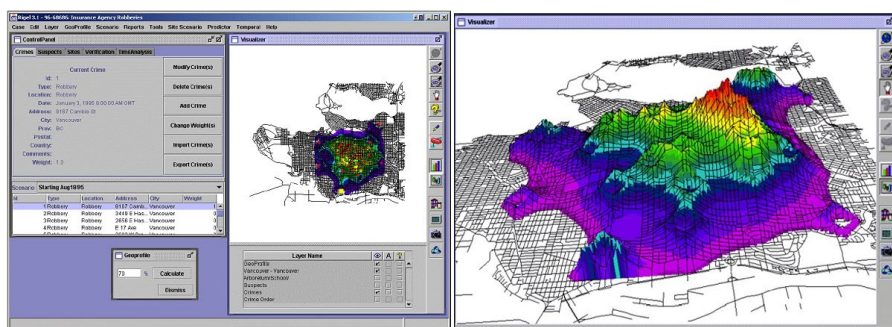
Rigel 3.1 - 96-48686 Insurance Agency Robberies

Case Edit Layer GeoProfile Scenario Reports Tools Site Scenario Predictor Temporal Help

ControlPanel

Crimes Suspects Sites Verification TimeAnalysis

Current Crime

Id: 1
Type: Robbery
Location: Robbery
Date: January 1, 1995 8:00:00 AM GMT
Address: 8167 Cambie St
City: Vancouver
Prov: BC
Postal:
Country:
Comments:
Weight: 1.0

Modify Crime(s)
Delete Crime(s)
Add Crime
Change Weight(s)
Import Crime(s)
Export Crime(s)

Scenario Starting Aug1895

| Id | Type | Location | Address | City | Weight |
|---|---|---|---|---|---|
| 1 | Robbery | Robbery | 8167 Cambi... | Vancouver | |
| 2 | Robbery | Robbery | 3469 E Has... | Vancouver | |
| 3 | Robbery | Robbery | 2658 E Has... | Vancouver | |
| 4 | Robbery | Robbery | E 17 Ave | Vancouver | |

Geoprofile

75 % Calculate

Dismiss

Visualizer

| Layer Name | | A | |
|---|---|---|---|
| GeoProfile | | | |
| Vancouver - Vancouver | | | |
| ArborAutumnSchool | | | |
| Suspects | | | |
| Crimes | | | |
| Crime Order | | | |

Visualizer